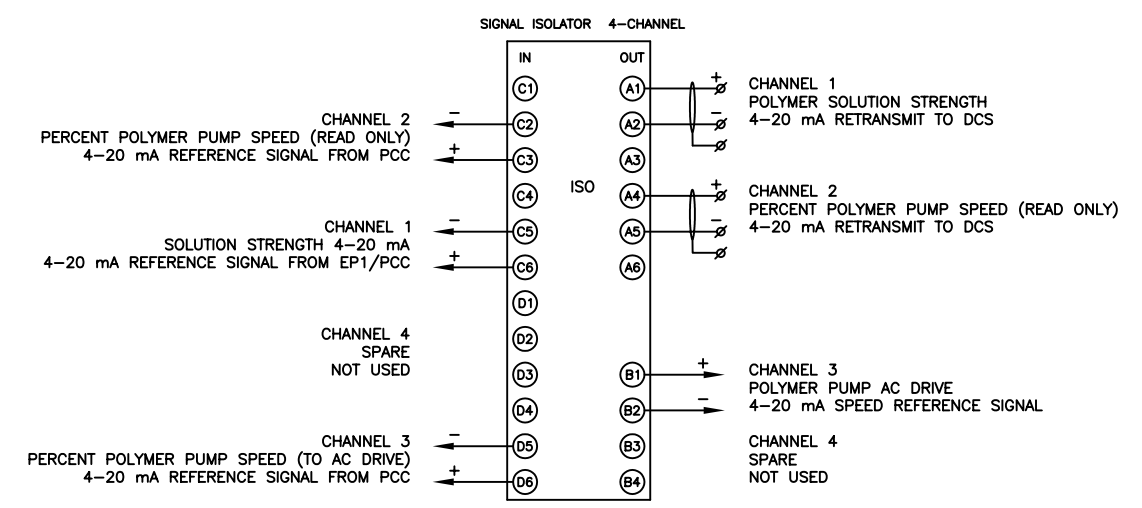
SIGNAL ISOLATOR 4-CHANNEL

IN

OUT

C1

A1

CHANNEL 1
POLYMER SOLUTION STRENGTH
4-20 mA RETRANSMIT TO DCS

CHANNEL 2
PERCENT POLYMER PUMP SPEED (READ ONLY)
4-20 mA REFERENCE SIGNAL FROM PCC

C2

A2

C3

A3

C4

ISO

A4

CHANNEL 2
PERCENT POLYMER PUMP SPEED (READ ONLY)
4-20 mA RETRANSMIT TO DCS

CHANNEL 1
SOLUTION STRENGTH 4-20 mA
4-20 mA REFERENCE SIGNAL FROM EP1/PCC

C5

A5

C6

A6

D1

CHANNEL 4
SPARE
NOT USED

D2

D3

B1

CHANNEL 3
POLYMER PUMP AC DRIVE
4-20 mA SPEED REFERENCE SIGNAL

D4

B2

CHANNEL 3
PERCENT POLYMER PUMP SPEED (TO AC DRIVE)
4-20 mA REFERENCE SIGNAL FROM PCC

D5

B3

CHANNEL 4
SPARE
NOT USED

D6

B4

+ − + − + − + − + − + − + −